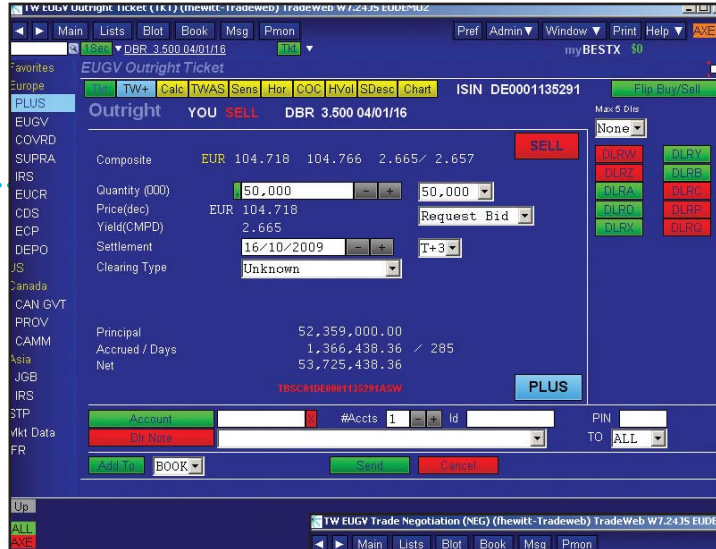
TW EUGV Outright Ticket (TKT) (fhewitt-Tradeweb) TradeWeb W7.24JS EUDEMO2

Main Lists Blot Book Msg Pmon Pref Admin ▼ Window ▼ Print Help ▼ AXE

1Sec ▼ DBR 3.500 04/01/16 Tkt ▼ myBESTX $0

Favorites
Europe
PLUS
EUGV
COVRD
SUPRA
IRS
EUCR
CDS
ECP
DEPO
US
Canada
CAN GVT
PROV
CAMM
Asia
JGB
IRS
STP
Mkt Data
FR

EUGV Outright Ticket

Tkt TW+ Calc TWAS Sens Hor COC HVol SDesc Chart ISIN DE0001135291 Flip Buy/Sell

Outright YOU SELL DBR 3.500 04/01/16

Max 5 Dlrs
None

SELL

Composite EUR 104.718 104.766 2.665⁄ 2.657

Quantity (000) 50,000 50,000
Price(dec) EUR 104.718 Request Bid
Yield(CMPD) 2.665
Settlement 16/10/2009 T+3
Clearing Type Unknown

DLRW DLRY
DLRZ DLRB
DLRA DLRC
DLRD DLRP
DLRX DLRQ

Principal 52,359,000.00
Accrued / Days 1,366,438.36 ⁄ 285
Net 53,725,438.36

TBSC01DE0001135291ASW

PLUS

Account #Accts 1 Id PIN
Dlr Note TO ALL

Add To BOOK Send Cancel

Up
ALL
AXE

TW EUGV Trade Negotiation (NEG) (fhewitt-Tradeweb) TradeWeb W7.24JS EUDE

Main Lists Blot Book Msg Pmon